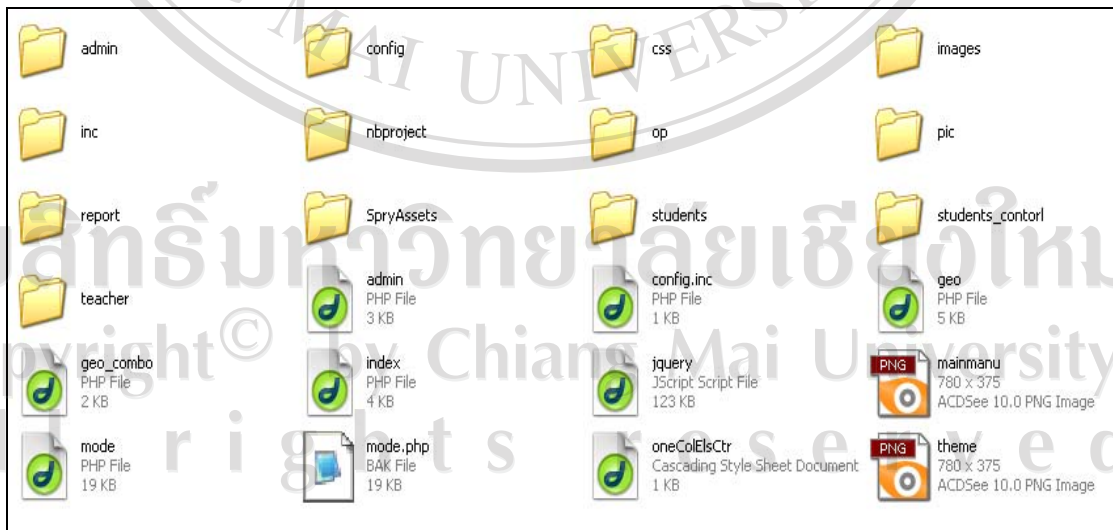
MAI UNIVERS

admin

config

css

images

inc

nbproject

op

pic

report

SpryAssets

students

students_contorl

teacher

admin
PHP File
3 KB

config.inc
PHP File
1 KB

geo
PHP File
5 KB

geo_combo
PHP File
2 KB

index
PHP File
4 KB

jquery
JScript Script File
123 KB

PNG
mainmanu
780 x 375
ACDSee 10.0 PNG Image

mode
PHP File
19 KB

mode.php
BAK File
19 KB

oneColElsCtr
Cascading Style Sheet Document
1 KB

PNG
theme
780 x 375
ACDSee 10.0 PNG Image

ลิขสิทธิ์มหาวิทยาลัยเชียงใหม่
Copyright© by Chiang Mai University
All rights reserved